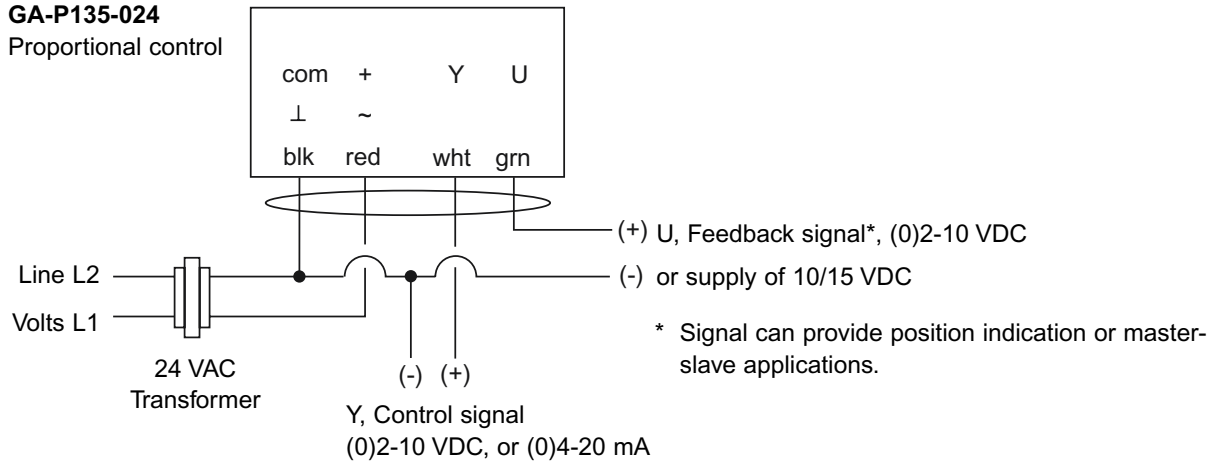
GA-P135-024
Proportional control

com + Y U
⊥ ~
blk red wht grn

(+) U, Feedback signal*, (0)2-10 VDC
(-) or supply of 10/15 VDC

Line L2
Volts L1

24 VAC
Transformer

(-) (+)
Y, Control signal
(0)2-10 VDC, or (0)4-20 mA

* Signal can provide position indication or master-slave applications.